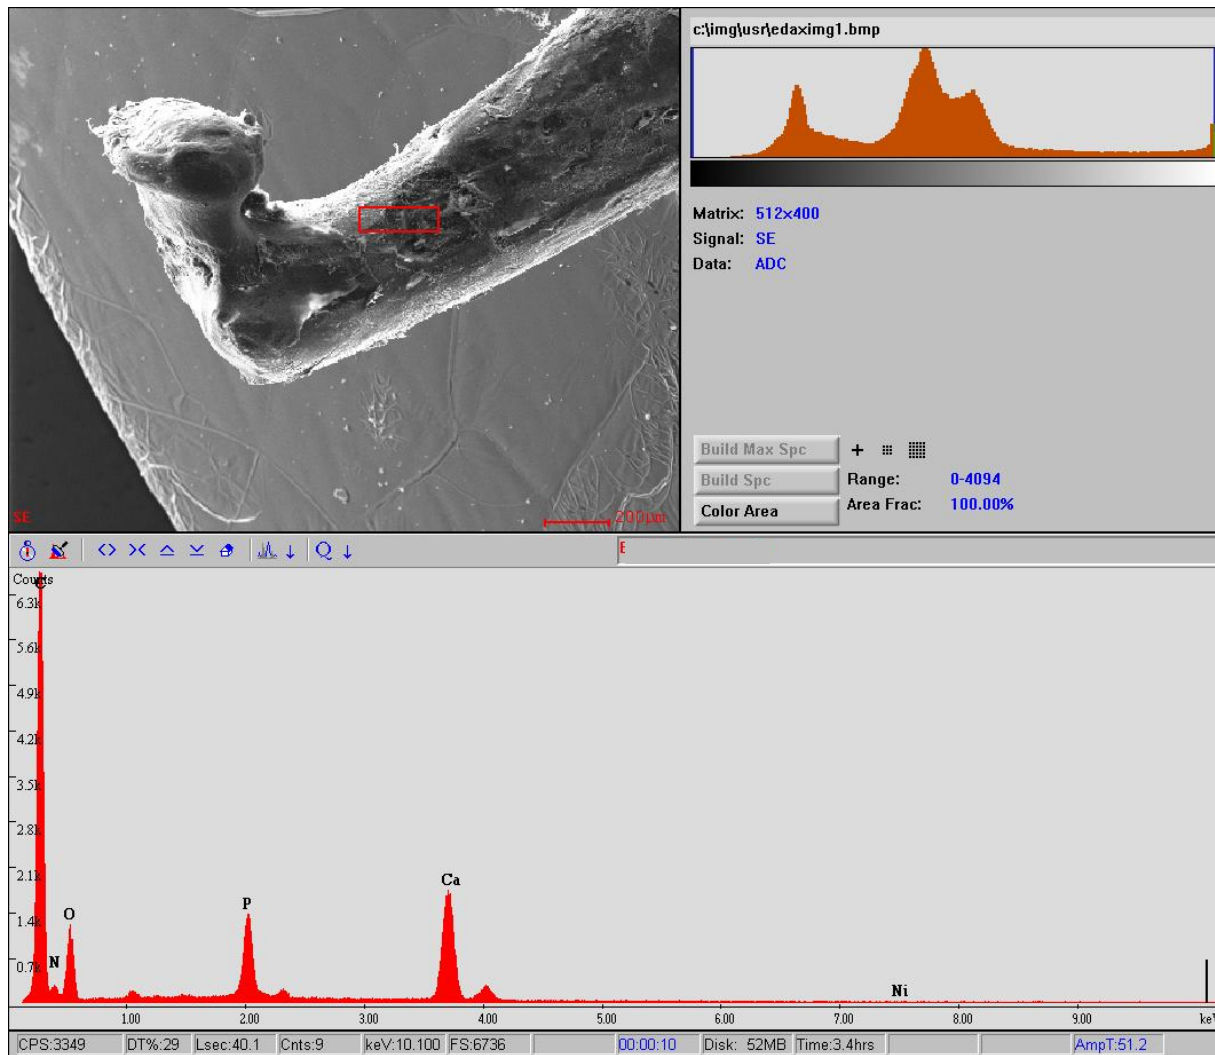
SE

200µm

c:\img\usr\edaximg1.bmp

Matrix: 512x400
Signal: SE
Data: ADC

Build Max Spc
Build Spc
Color Area

Range: 0-4094
Area Frac: 100.00%

E

Counts
6.3k
5.6k
4.9k
4.2k
3.5k
2.8k
2.1k
1.4k
0.7k

C
N
O
P
Ca
Ni

1.00
2.00
3.00
4.00
5.00
6.00
7.00
8.00
9.00
keV

CPS:3349 | DT%:29 | Lsec:40.1 | Cnts:9 | keV:10.100 | FS:6736 | 00:00:10 | Disk: 52MB | Time:3.4hrs | AmpT:51.2